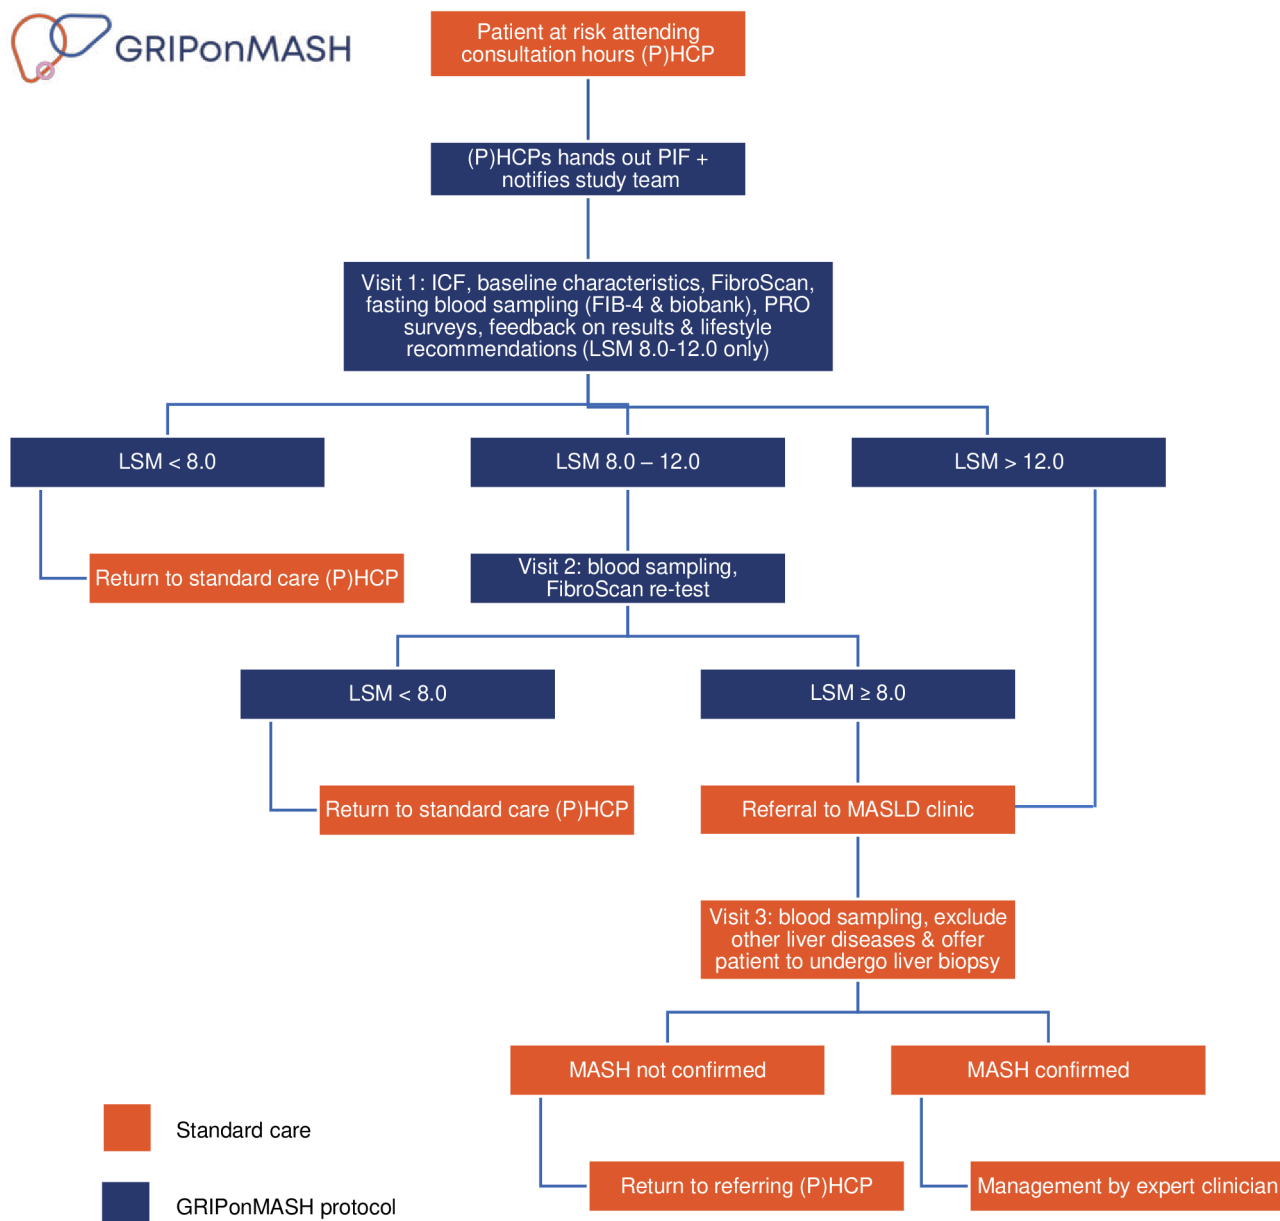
GRIPonMASH

Patient at risk attending consultation hours (P)HCP

(P)HCPs hands out PIF + notifies study team

Visit 1: ICF, baseline characteristics, FibroScan, fasting blood sampling (FIB-4 & biobank), PRO surveys, feedback on results & lifestyle recommendations (LSM 8.0-12.0 only)

LSM < 8.0

LSM 8.0 – 12.0

LSM > 12.0

Return to standard care (P)HCP

Visit 2: blood sampling, FibroScan re-test

LSM < 8.0

LSM ≥ 8.0

Return to standard care (P)HCP

Referral to MASLD clinic

Visit 3: blood sampling, exclude other liver diseases & offer patient to undergo liver biopsy

MASH not confirmed

MASH confirmed

Return to referring (P)HCP

Management by expert clinician

Standard care

GRIPonMASH protocol